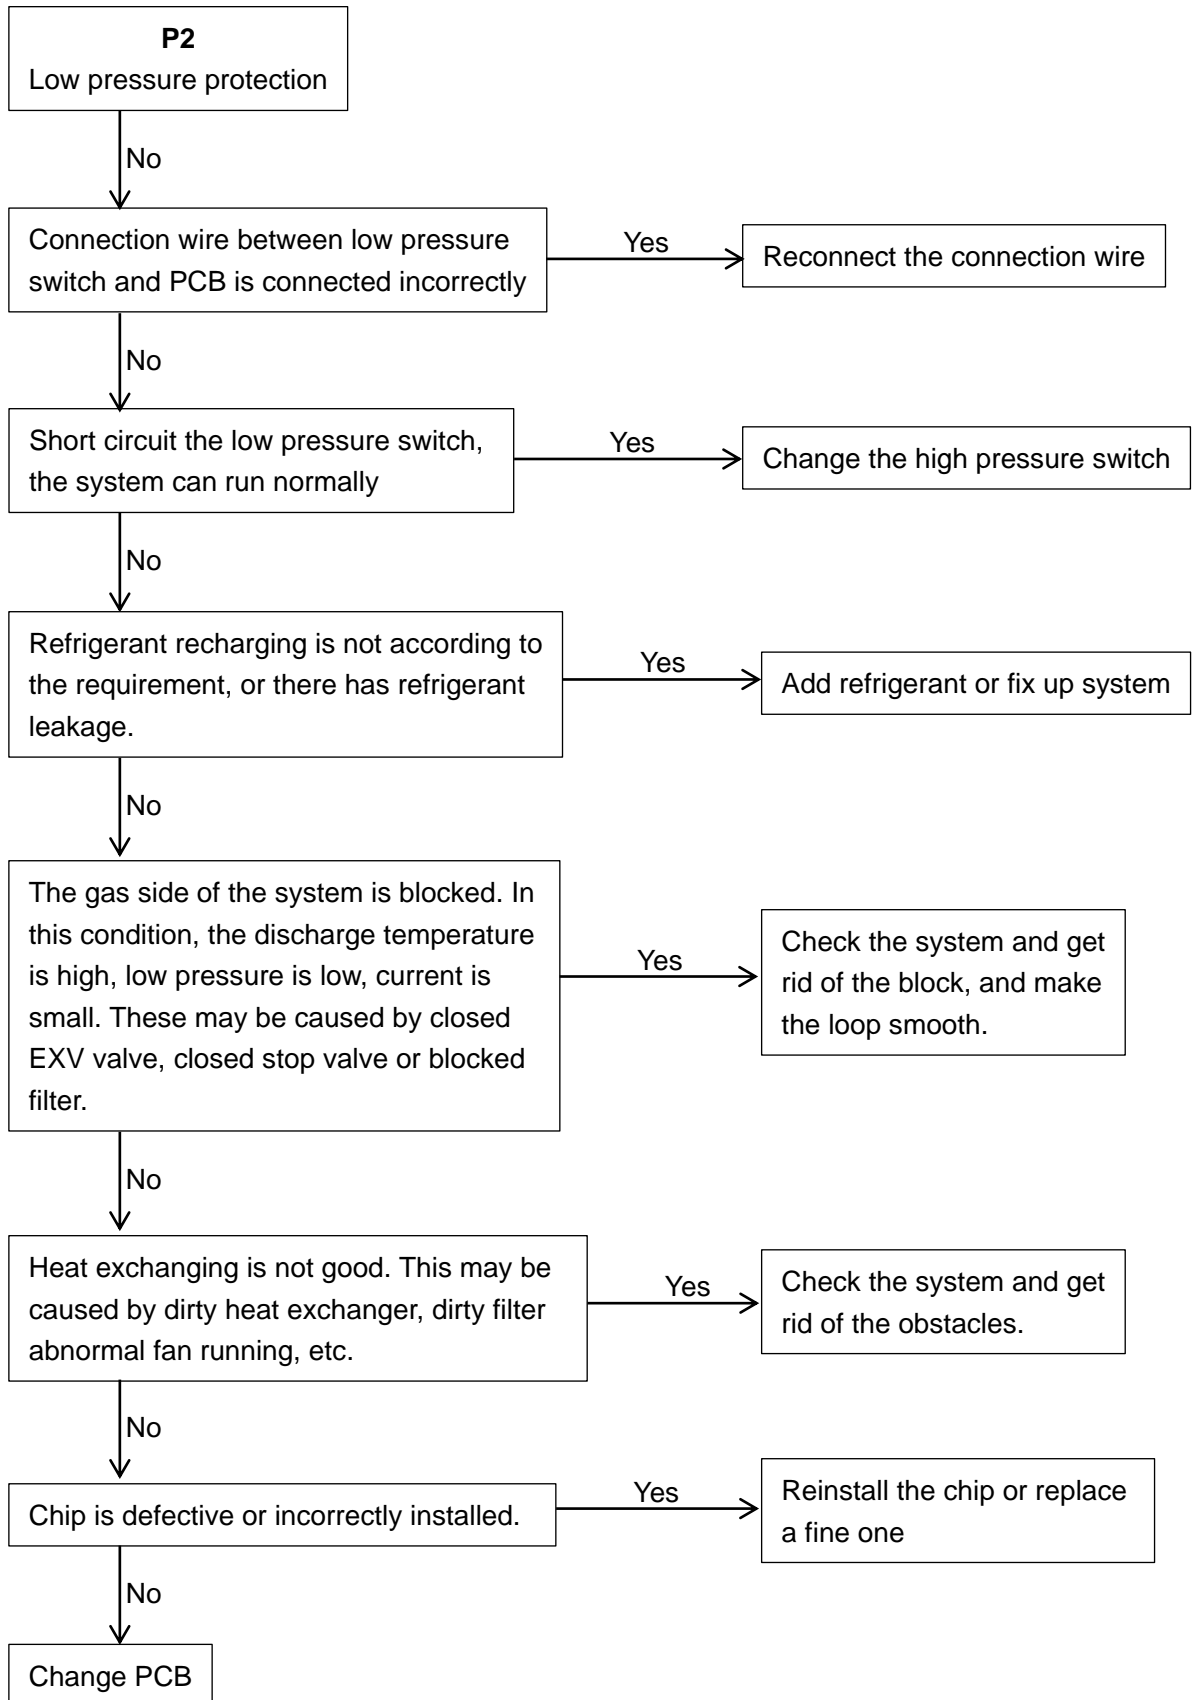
P2
Low pressure protection

No

Connection wire between low pressure switch and PCB is connected incorrectly

Yes

Reconnect the connection wire

No

Short circuit the low pressure switch, the system can run normally

Yes

Change the high pressure switch

No

Refrigerant recharging is not according to the requirement, or there has refrigerant leakage.

Yes

Add refrigerant or fix up system

No

The gas side of the system is blocked. In this condition, the discharge temperature is high, low pressure is low, current is small. These may be caused by closed EXV valve, closed stop valve or blocked filter.

Yes

Check the system and get rid of the block, and make the loop smooth.

No

Heat exchanging is not good. This may be caused by dirty heat exchanger, dirty filter abnormal fan running, etc.

Yes

Check the system and get rid of the obstacles.

No

Chip is defective or incorrectly installed.

Yes

Reinstall the chip or replace a fine one

No

Change PCB